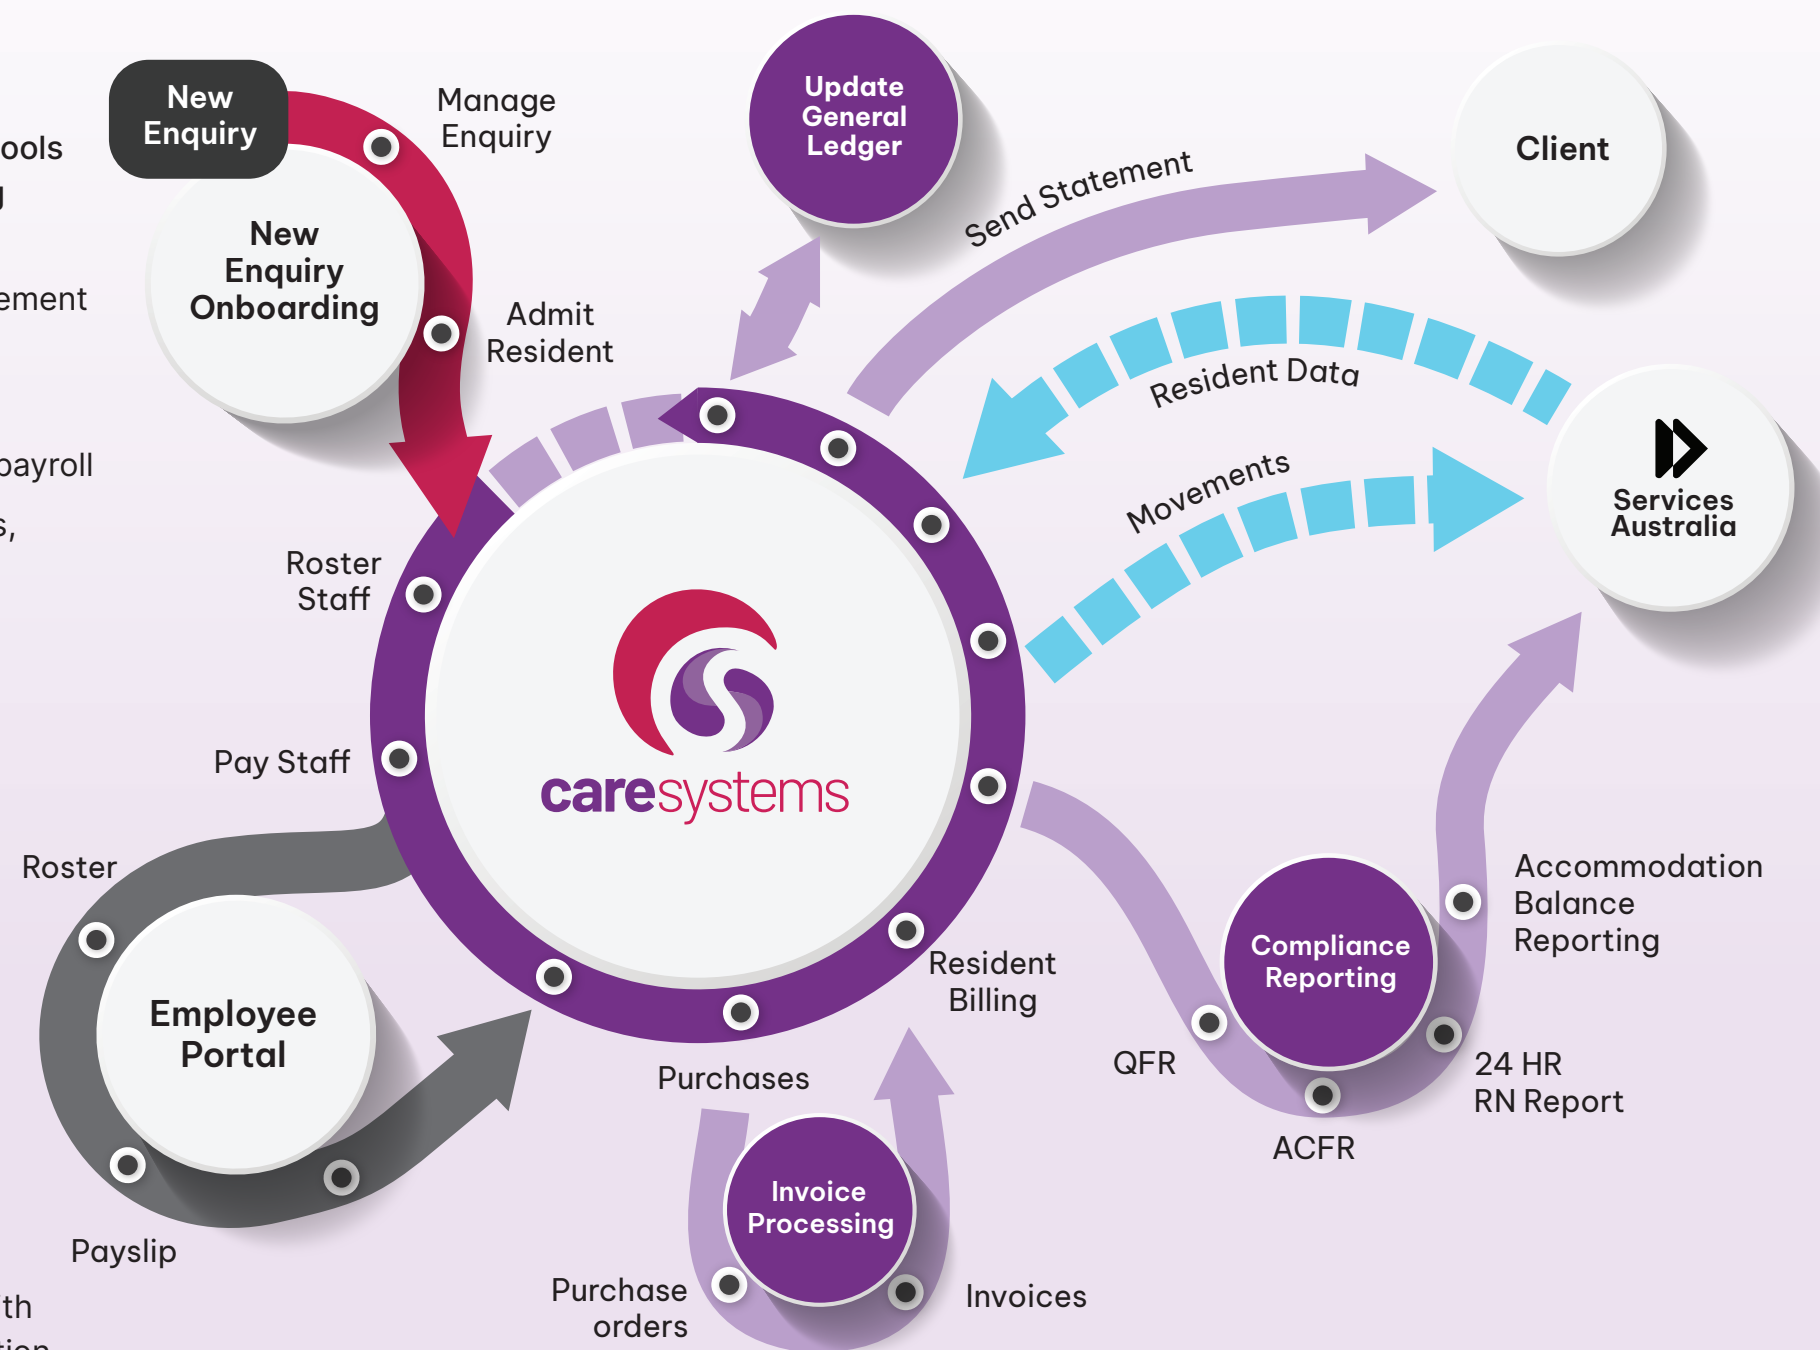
ools
ement
payroll
s,
th

New Enquiry

Manage Enquiry

New Enquiry Onboarding

Admit Resident

Update General Ledger

Send Statement

Client

Resident Data

Movements

Services Australia

Roster Staff

Pay Staff

caresystems

Roster

Employee Portal

Payslip

Purchases

Resident Billing

Compliance Reporting

Accommodation Balance Reporting

QFR

ACFR

24 HR RN Report

Invoice Processing

Purchase orders

Invoices